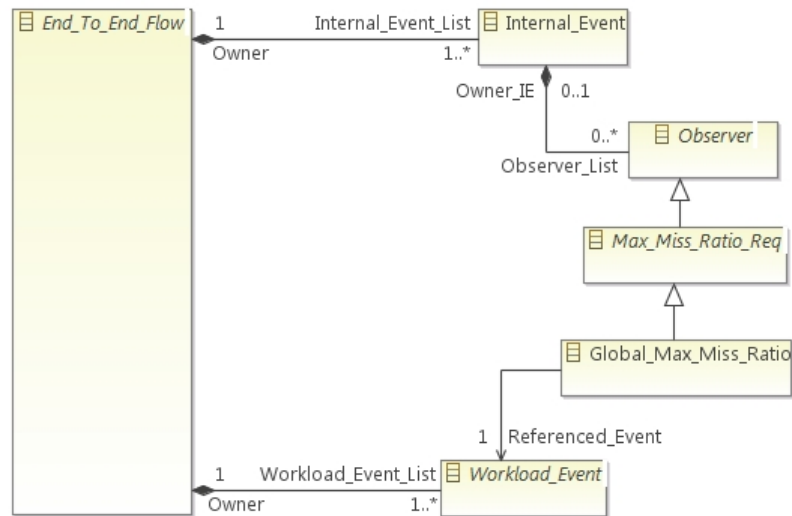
End_To_End_Flow

1
Owner
Internal_Event_List
1..*
Internal_Event

Owner_IE
0..1
0..*
Observer_List
Observer

Max_Miss_Ratio_Req

Global_Max_Miss_Ratio

1
Referenced_Event

1
Owner
Workload_Event_List
1..*
Workload_Event